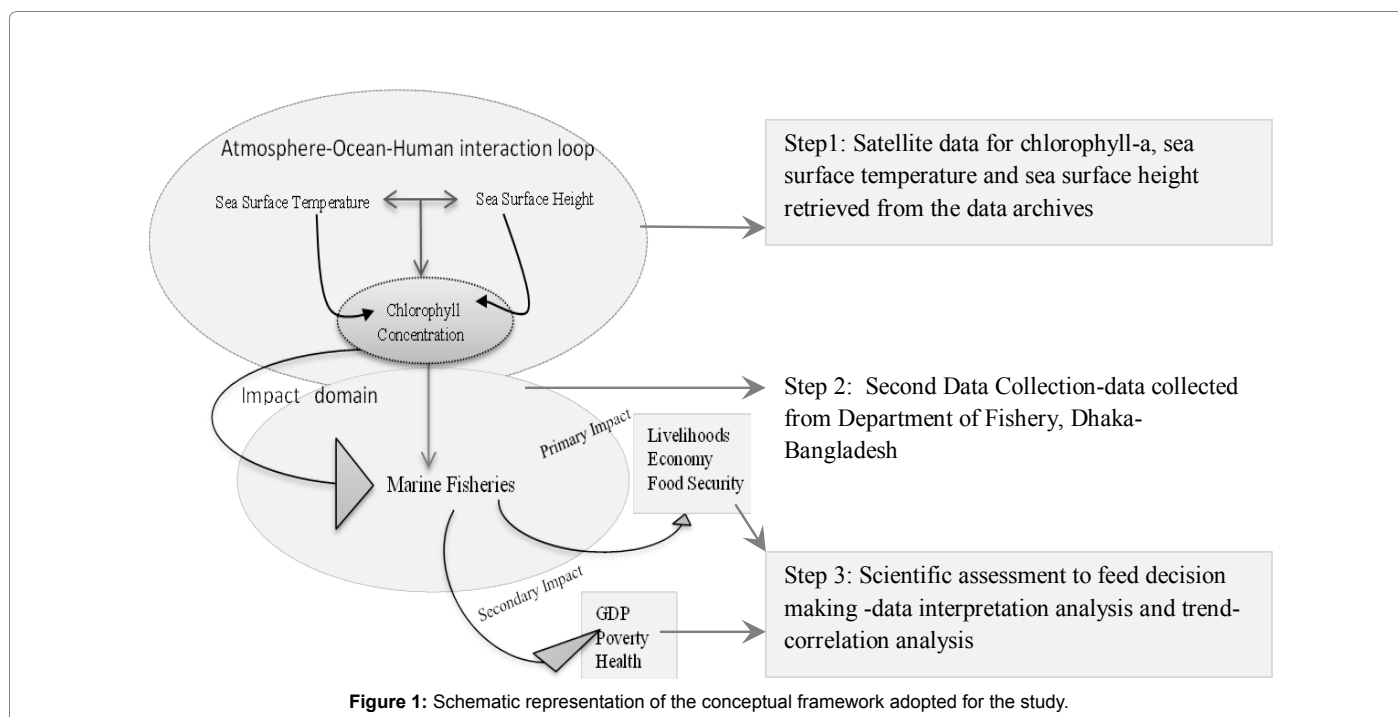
Atmosphere-Ocean-Human interaction loop

Sea Surface Temperature

Sea Surface Height

Chlorophyll Concentration

Step1: Satellite data for chlorophyll-a, sea surface temperature and sea surface height retrieved from the data archives

Impact domain

Marine Fisheries

Primary Impact

Livelihoods
Economy
Food Security

Step 2: Second Data Collection-data collected from Department of Fishery, Dhaka-Bangladesh

Secondary Impact

GDP
Poverty
Health

Step 3: Scientific assessment to feed decision making -data interpretation analysis and trend-correlation analysis

**Figure 1:** Schematic representation of the conceptual framework adopted for the study.